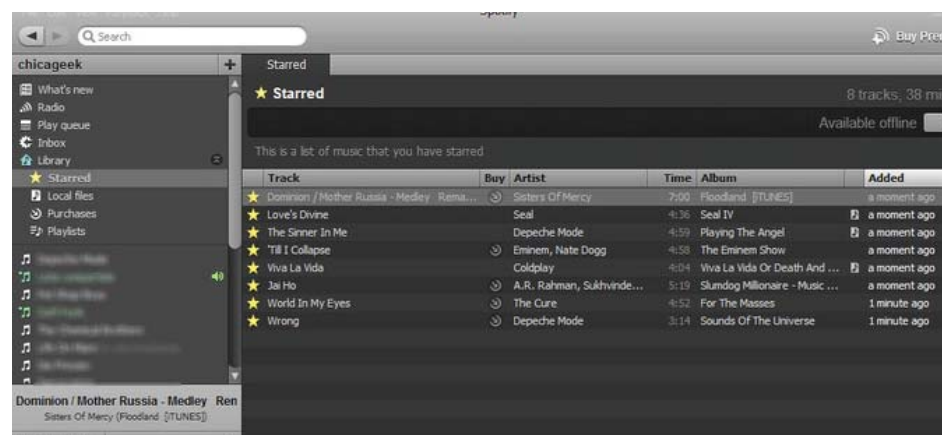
Spotify

Search

Buy Pre

chicageek

What's new
Radio
Play queue
Inbox
Library
Starred
Local files
Purchases
Playlists

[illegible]
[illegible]
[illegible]
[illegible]
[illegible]
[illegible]
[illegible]
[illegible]

Dominion / Mother Russia - Medley Ren
Sisters Of Mercy (Floodland [iTUNES])

Starred

★ Starred

8 tracks, 38 mi

Available offline

This is a list of music that you have starred

| | Track | Buy | Artist | Time | Album | | Added |
|---|---|---|---|---|---|---|---|
| ★ | Dominion / Mother Russia - Medley Rema... | | Sisters Of Mercy | 7:00 | Floodland [iTUNES] | | a moment ago |
| ★ | Love's Divine | | Seal | 4:36 | Seal IV | | a moment ago |
| ★ | The Sinner In Me | | Depeche Mode | 4:59 | Playing The Angel | | a moment ago |
| ★ | 'Till I Collapse | | Eminem, Nate Dogg | 4:58 | The Eminem Show | | a moment ago |
| ★ | Viva La Vida | | Coldplay | 4:04 | Viva La Vida Or Death And ... | | a moment ago |
| ★ | Jai Ho | | A.R. Rahman, Sukhvinde... | 5:19 | Slumdog Millionaire - Music ... | | a moment ago |
| ★ | World In My Eyes | | The Cure | 4:52 | For The Masses | | 1 minute ago |
| ★ | Wrong | | Depeche Mode | 3:14 | Sounds Of The Universe | | 1 minute ago |